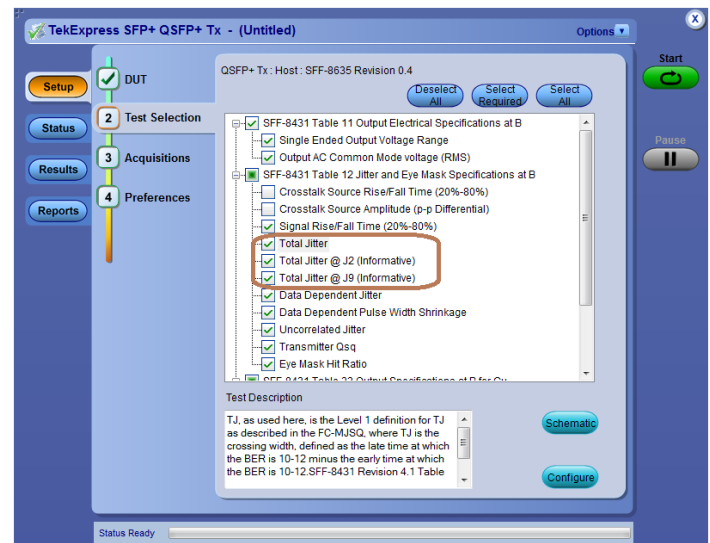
TekExpress SFP+ QSFP+ Tx - (Untitled)

Options

Setup

Status

Results

Reports

DUT

2 Test Selection

3 Acquisitions

4 Preferences

QSFP+ Tx : Host : SFF-8635 Revision 0.4

Deselect All

Select Required

Select All

SFF-8431 Table 11 Output Electrical Specifications at B

Single Ended Output Voltage Range

Output AC Common Mode voltage (RMS)

SFF-8431 Table 12 Jitter and Eye Mask Specifications at B

Crosstalk Source Rise/Fall Time (20%-80%)

Crosstalk Source Amplitude (p-p Differential)

Signal Rise/Fall Time (20%-80%)

Total Jitter

Total Jitter @ J2 (Informative)

Total Jitter @ J9 (Informative)

Data Dependent Jitter

Data Dependent Pulse Width Shrinkage

Uncorrelated Jitter

Transmitter Qsq

Eye Mask Hit Ratio

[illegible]

Test Description

TJ, as used here, is the Level 1 definition for TJ as described in the FC-MJSQ, where TJ is the crossing width, defined as the late time at which the BER is 10-12 minus the early time at which the BER is 10-12.SFF-8431 Revision 4.1 Table

Schematic

Configure

Start

Pause

Status Ready